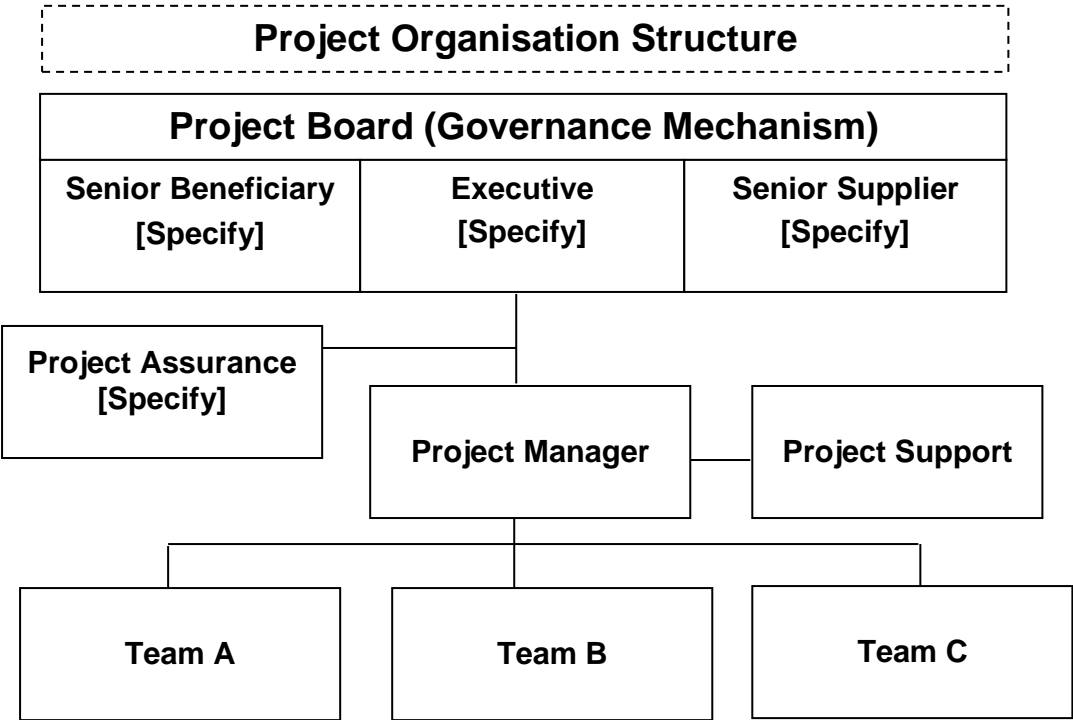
Project Organisation Structure

Project Board (Governance Mechanism)

| Senior Beneficiary [Specify] | Executive [Specify] | Senior Supplier [Specify] |
|---|---|---|

Project Assurance [Specify]

Project Manager

Project Support

Team A

Team B

Team C